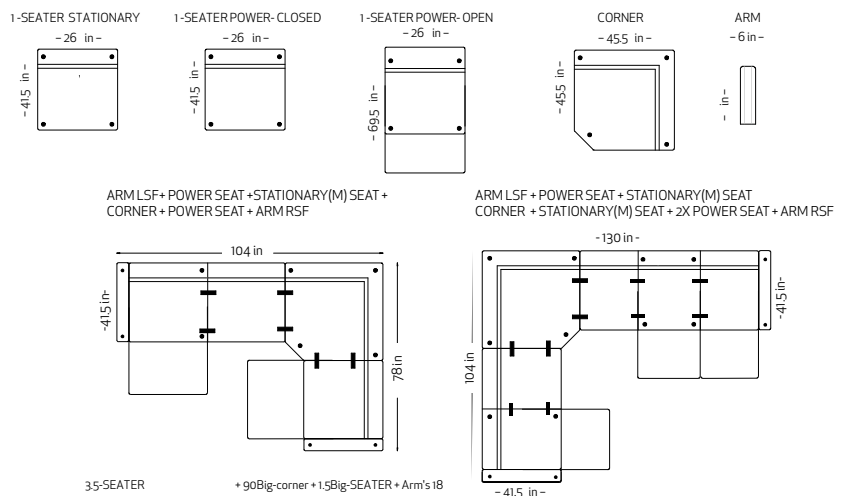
1-SEATER STATIONARY

– 26 in –

– 41.5 in –

1-SEATER POWER- CLOSED

– 26 in –

– 41.5 in –

1-SEATER POWER- OPEN

– 26 in –

– 69.5 in –

CORNER

– 45.5 in –

– 45.5 in –

ARM

– 6 in –

– in –

ARM LSF+ POWER SEAT +STATIONARY(M) SEAT + CORNER + POWER SEAT + ARM RSF

104 in

-41.5 in-

78 in

ARM LSF + POWER SEAT + STATIONARY(M) SEAT CORNER + STATIONARY(M) SEAT + 2X POWER SEAT + ARM RSF

- 130 in -

-41.5 in-

104 in

– 41.5 in –

3.5-SEATER

+ 90Big-corner + 1.5Big-SEATER + Arm's 18